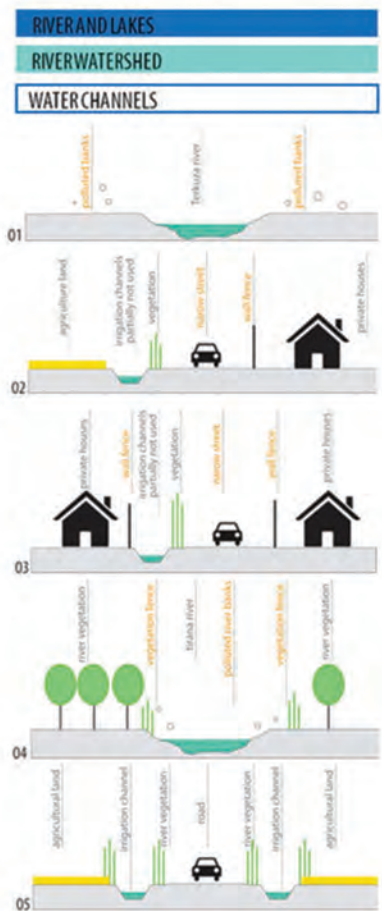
RIVER AND LAKES

RIVER WATERSHED

WATER CHANNELS

polluted banks

Terkuza river

polluted banks

01

agriculture land

irrigation channels partially not used

vegetation

narrow street

wall fence

private houses

02

private houses

wall fence

irrigation channels partially not used

vegetation

narrow street

wall fence

private houses

03

river vegetation

vegetation fence

tirana river

polluted river banks

vegetation fence

river vegetation

04

agricultural land

irrigation channel

river vegetation

road

river vegetation

irrigation channel

agricultural land

05